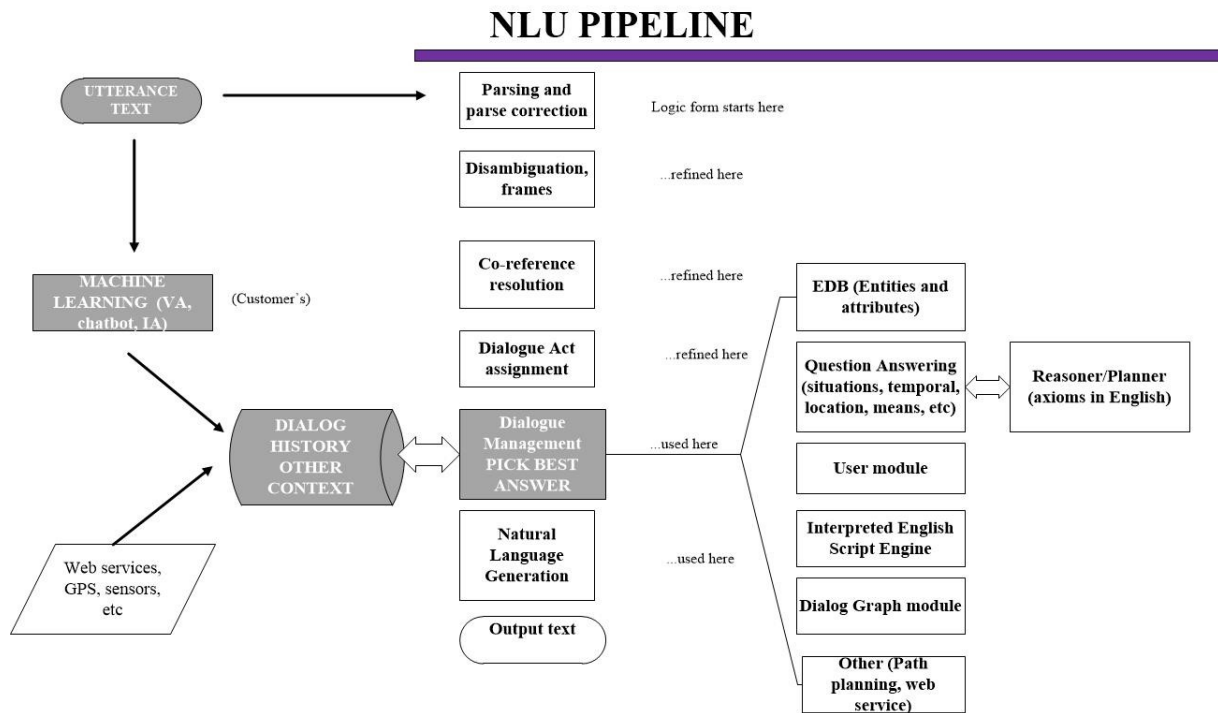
NLU PIPELINE

UTTERANCE TEXT

Parsing and parse correction

Logic form starts here

Disambiguation, frames

...refined here

MACHINE LEARNING (VA, chatbot, IA)

(Customer`s)

Co-reference resolution

...refined here

Dialogue Act assignment

...refined here

EDB (Entities and attributes)

Question Answering (situations, temporal, location, means, etc)

Reasoner/Planner (axioms in English)

DIALOG HISTORY OTHER CONTEXT

Dialogue Management PICK BEST ANSWER

...used here

User module

Interpreted English Script Engine

Web services, GPS, sensors, etc

Natural Language Generation

...used here

Dialog Graph module

Output text

Other (Path planning, web service)